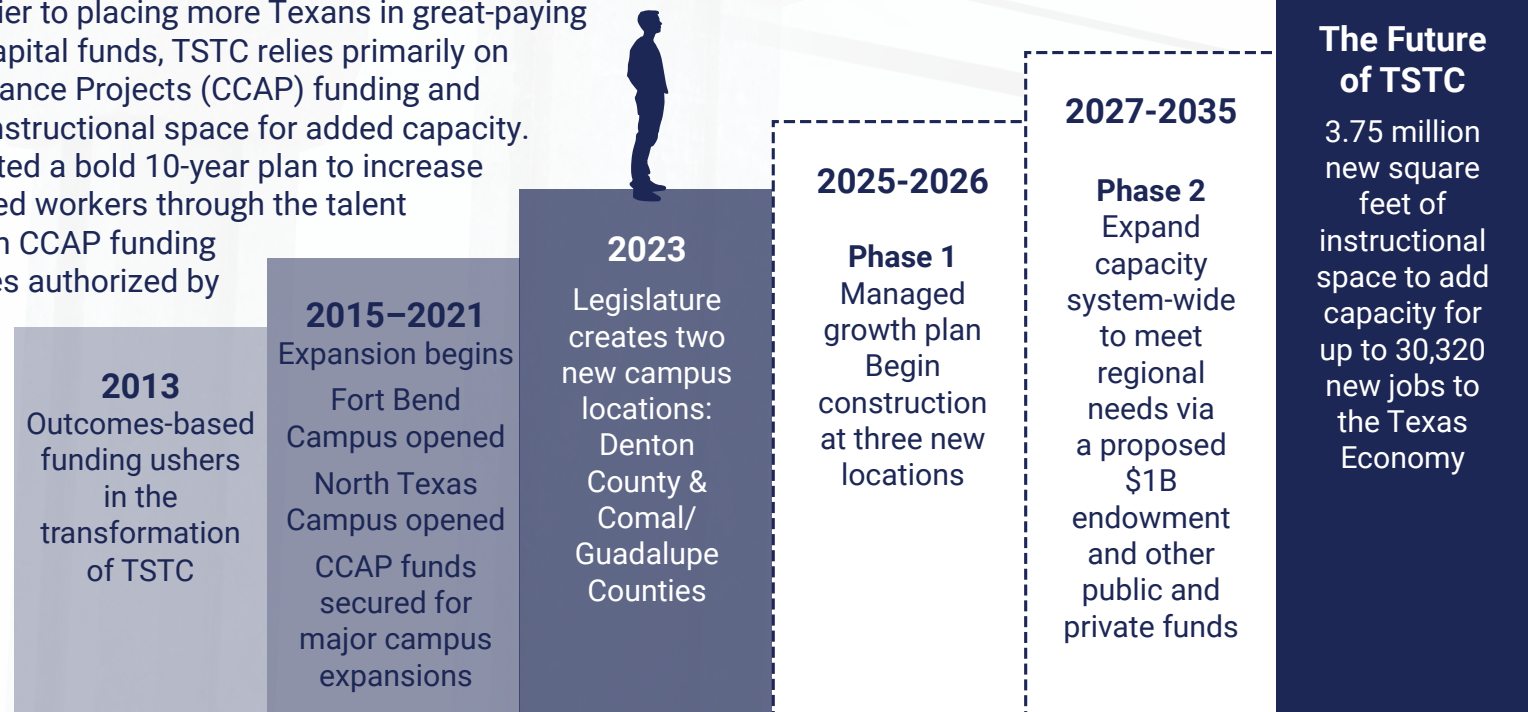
ier to placing more Texans in great-paying apital funds, TSTC relies primarily on ance Projects (CCAP) funding and nstructional space for added capacity. ted a bold 10-year plan to increase ed workers through the talent n CCAP funding es authorized by

2013
Outcomes-based funding ushers in the transformation of TSTC

2015–2021
Expansion begins
Fort Bend Campus opened
North Texas Campus opened
CCAP funds secured for major campus expansions

2023
Legislature creates two new campus locations: Denton County & Comal/ Guadalupe Counties

2025-2026
Phase 1
Managed growth plan
Begin construction at three new locations

2027-2035
Phase 2
Expand capacity system-wide to meet regional needs via a proposed $1B endowment and other public and private funds

The Future of TSTC
3.75 million new square feet of instructional space to add capacity for up to 30,320 new jobs to the Texas Economy